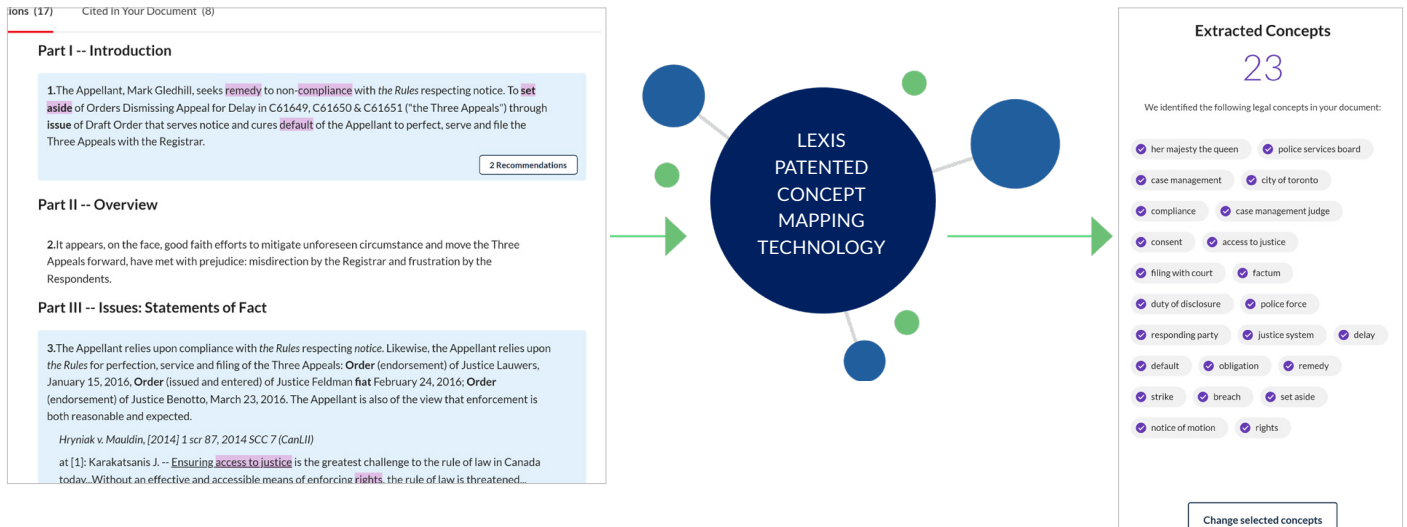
ions (17) Cited In Your Document (8)

Part I -- Introduction

1.The Appellant, Mark Gledhill, seeks remedy to non-compliance with the Rules respecting notice. To set aside of Orders Dismissing Appeal for Delay in C61649, C61650 & C61651 ("the Three Appeals") through issue of Draft Order that serves notice and cures default of the Appellant to perfect, serve and file the Three Appeals with the Registrar.

2 Recommendations

Part II -- Overview

2.It appears, on the face, good faith efforts to mitigate unforeseen circumstance and move the Three Appeals forward, have met with prejudice: misdirection by the Registrar and frustration by the Respondents.

Part III -- Issues: Statements of Fact

3.The Appellant relies upon compliance with the Rules respecting notice. Likewise, the Appellant relies upon the Rules for perfection, service and filing of the Three Appeals: Order (endorsement) of Justice Lauwers, January 15, 2016, Order (issued and entered) of Justice Feldman fiat February 24, 2016; Order (endorsement) of Justice Benotto, March 23, 2016. The Appellant is also of the view that enforcement is both reasonable and expected.

Hryniak v. Mauldin, [2014] 1 scr 87, 2014 SCC 7 (CanLII)

at [1]: Karakatsanis J. -- Ensuring access to justice is the greatest challenge to the rule of law in Canada today...Without an effective and accessible means of enforcing rights, the rule of law is threatened...

LEXIS PATENTED CONCEPT MAPPING TECHNOLOGY

Extracted Concepts

23

We identified the following legal concepts in your document:

her majesty the queen
police services board
case management
city of toronto
compliance
case management judge
consent
access to justice
filing with court
factum
duty of disclosure
police force
responding party
justice system
delay
default
obligation
remedy
strike
breach
set aside
notice of motion
rights

Change selected concepts